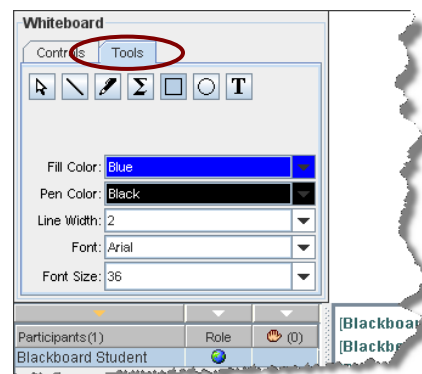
Whiteboard

Controls Tools

Fill Color: Blue

Pen Color: Black

Line Width: 2

Font: Arial

Font Size: 36

| Participants(1) | Role | (0) |
|---|---|---|
| Blackboard Student | | |

[Blackboa

[Blackbo